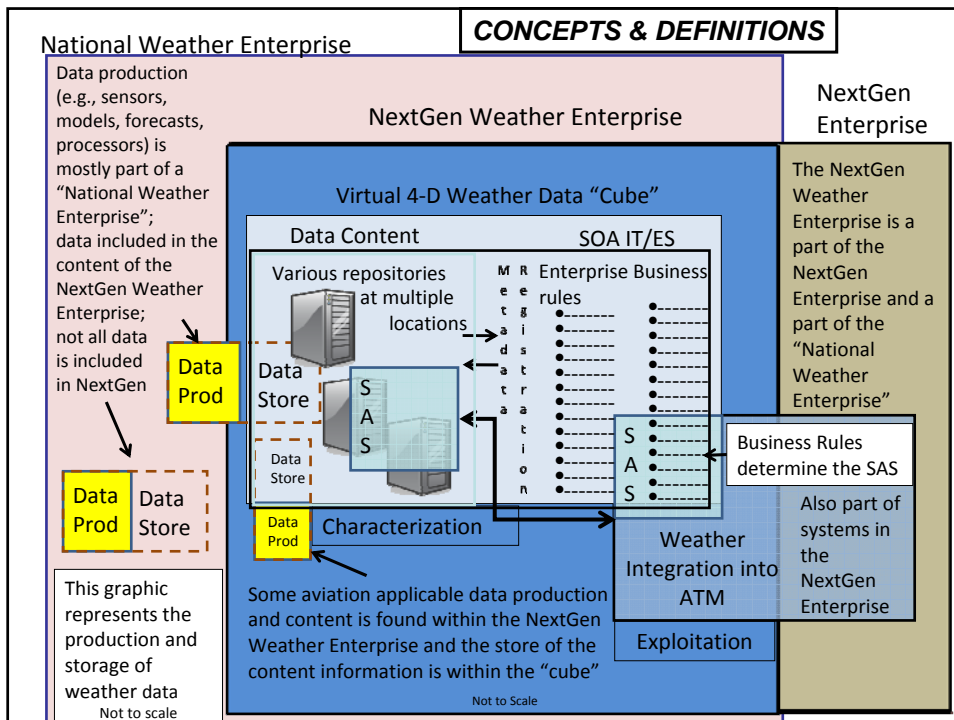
CONCEPTS & DEFINITIONS

National Weather Enterprise

Data production (e.g., sensors, models, forecasts, processors) is mostly part of a "National Weather Enterprise"; data included in the content of the NextGen Weather Enterprise; not all data is included in NextGen

NextGen Weather Enterprise

NextGen Enterprise

The NextGen Weather Enterprise is a part of the NextGen Enterprise and a part of the "National Weather Enterprise"

Virtual 4-D Weather Data "Cube"

Data Content

SOA IT/ES

Various repositories at multiple locations

Metadata

Registration

Enterprise Business rules

Data Prod

Data Store

SAS

Data Store

SAS

Business Rules determine the SAS

Data Prod

Data Store

Data Prod

Characterization

Weather Integration into ATM

Also part of systems in the NextGen Enterprise

This graphic represents the production and storage of weather data

Not to scale

Some aviation applicable data production and content is found within the NextGen Weather Enterprise and the store of the content information is within the "cube"

Exploitation

Not to Scale